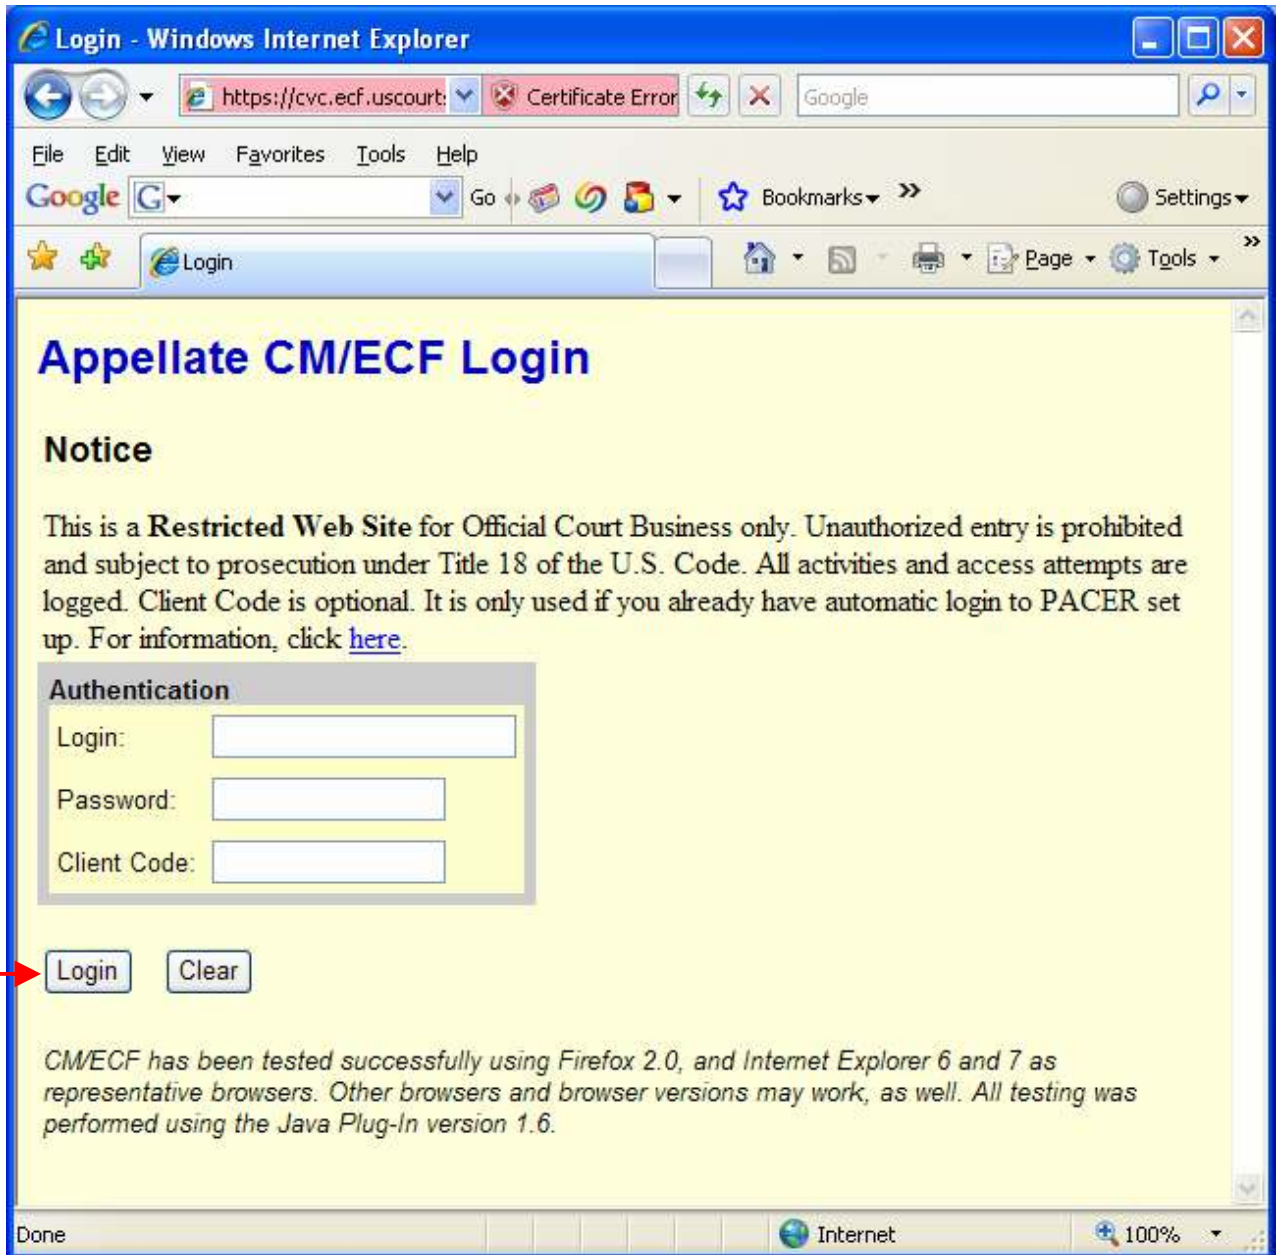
Login - Windows Internet Explorer

https://cvc.ecf.uscourt: Certificate Error Google

File Edit View Favorites Tools Help

Google G Go Bookmarks » Settings

Login Page Tools »

Appellate CM/ECF Login

Notice

This is a **Restricted Web Site** for Official Court Business only. Unauthorized entry is prohibited and subject to prosecution under Title 18 of the U.S. Code. All activities and access attempts are logged. Client Code is optional. It is only used if you already have automatic login to PACER set up. For information, click here.

Authentication

Login:

Password:

Client Code:

Login Clear

*CM/ECF has been tested successfully using Firefox 2.0, and Internet Explorer 6 and 7 as representative browsers. Other browsers and browser versions may work, as well. All testing was performed using the Java Plug-In version 1.6.*

Done Internet 100%